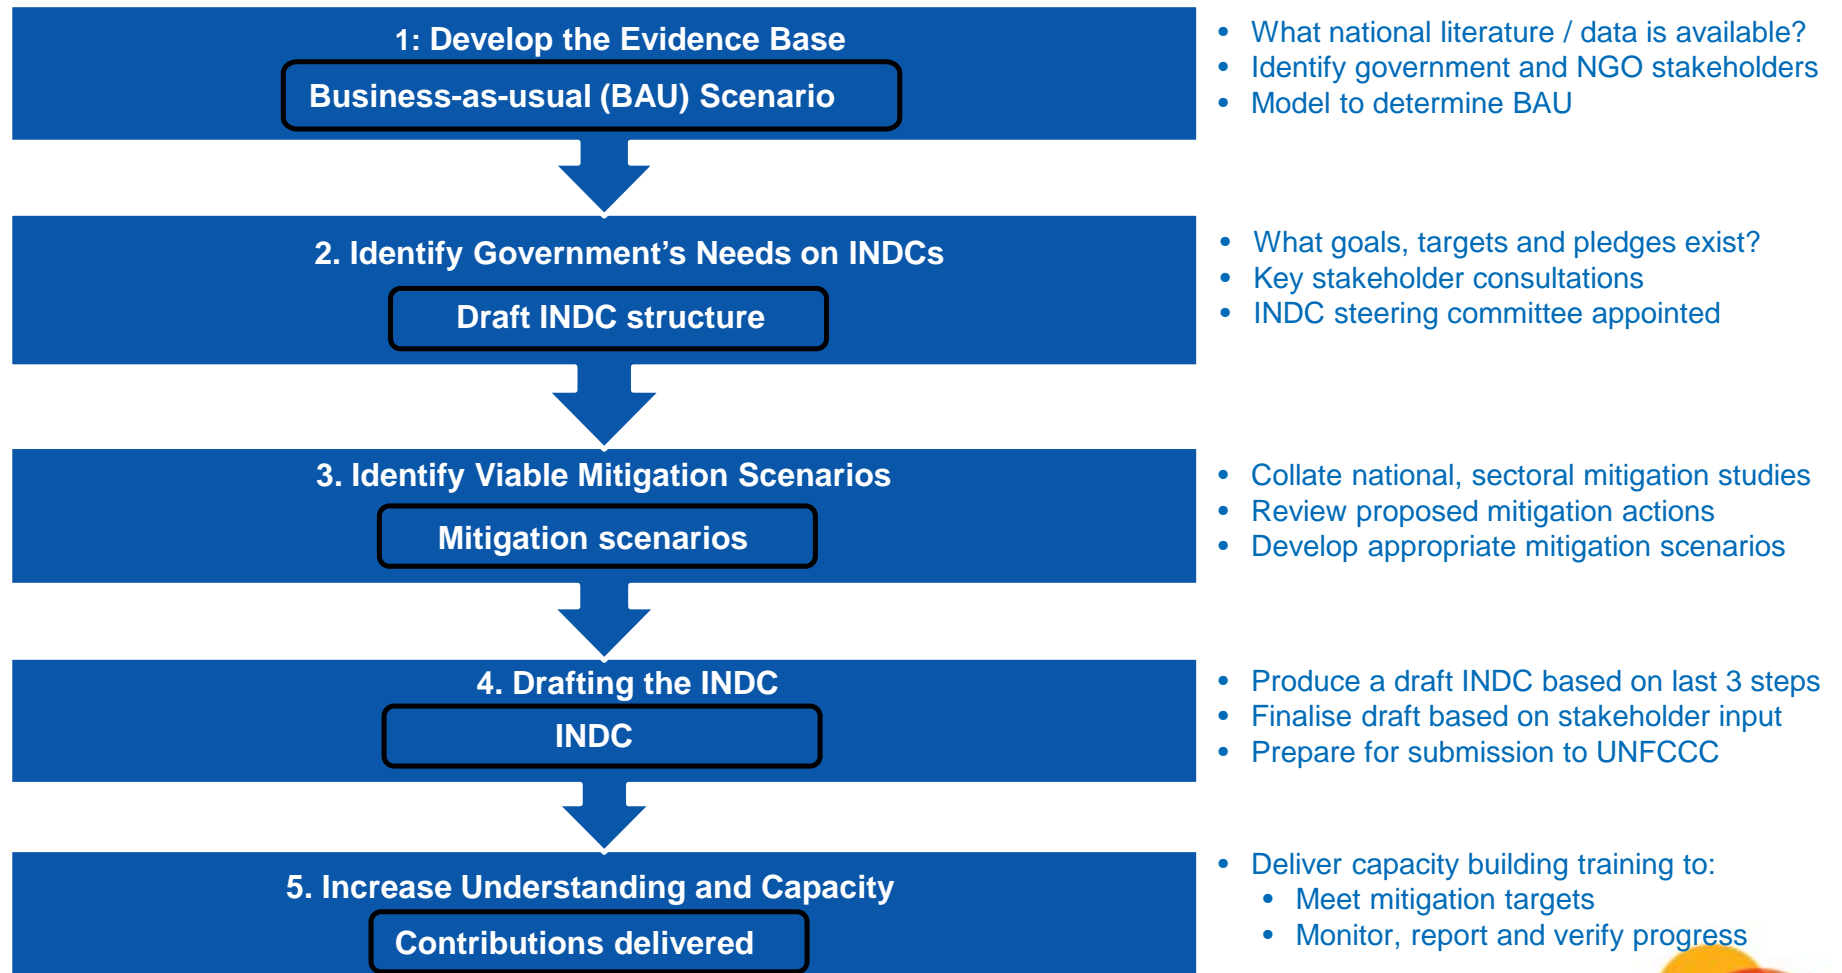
1: Develop the Evidence Base

Business-as-usual (BAU) Scenario

- What national literature / data is available?
- Identify government and NGO stakeholders
- Model to determine BAU

2. Identify Government’s Needs on INDCs

Draft INDC structure

- What goals, targets and pledges exist?
- Key stakeholder consultations
- INDC steering committee appointed

3. Identify Viable Mitigation Scenarios

Mitigation scenarios

- Collate national, sectoral mitigation studies
- Review proposed mitigation actions
- Develop appropriate mitigation scenarios

4. Drafting the INDC

INDC

- Produce a draft INDC based on last 3 steps
- Finalise draft based on stakeholder input
- Prepare for submission to UNFCCC

5. Increase Understanding and Capacity

Contributions delivered

- Deliver capacity building training to:
  - Meet mitigation targets
  - Monitor, report and verify progress